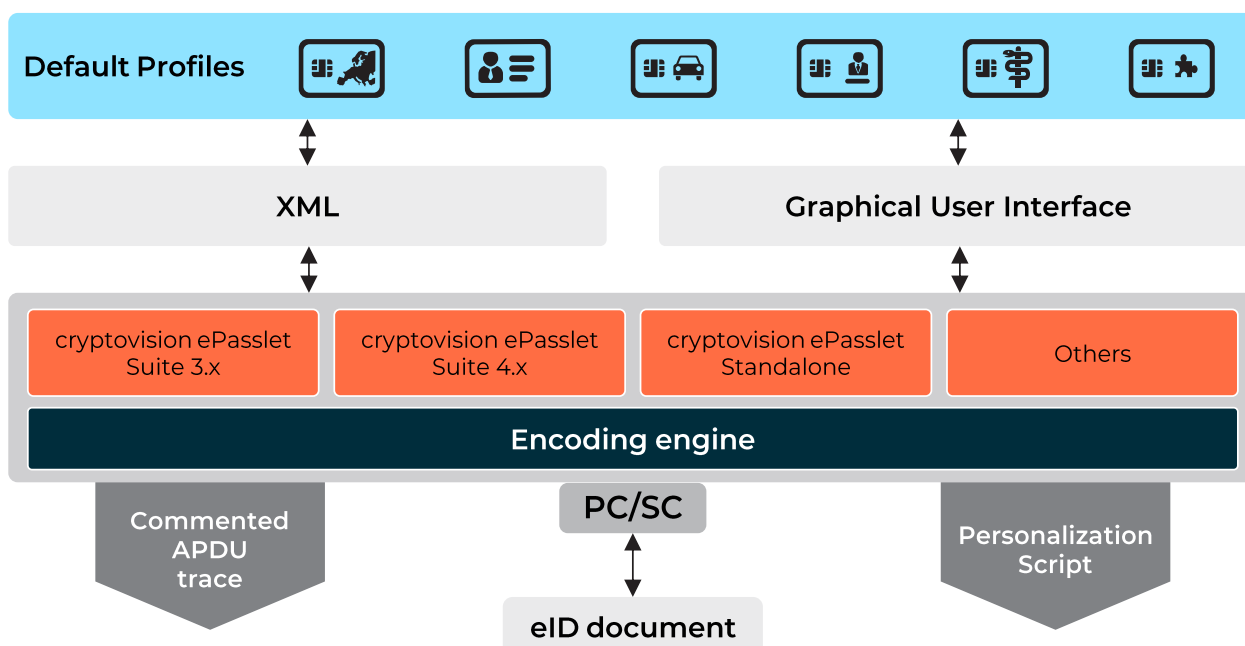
Default Profiles

XML

Graphical User Interface

cryptovision ePasslet Suite 3.x

cryptovision ePasslet Suite 4.x

cryptovision ePasslet Standalone

Others

Encoding engine

Commented APDU trace

PC/SC

Personalization Script

eID document